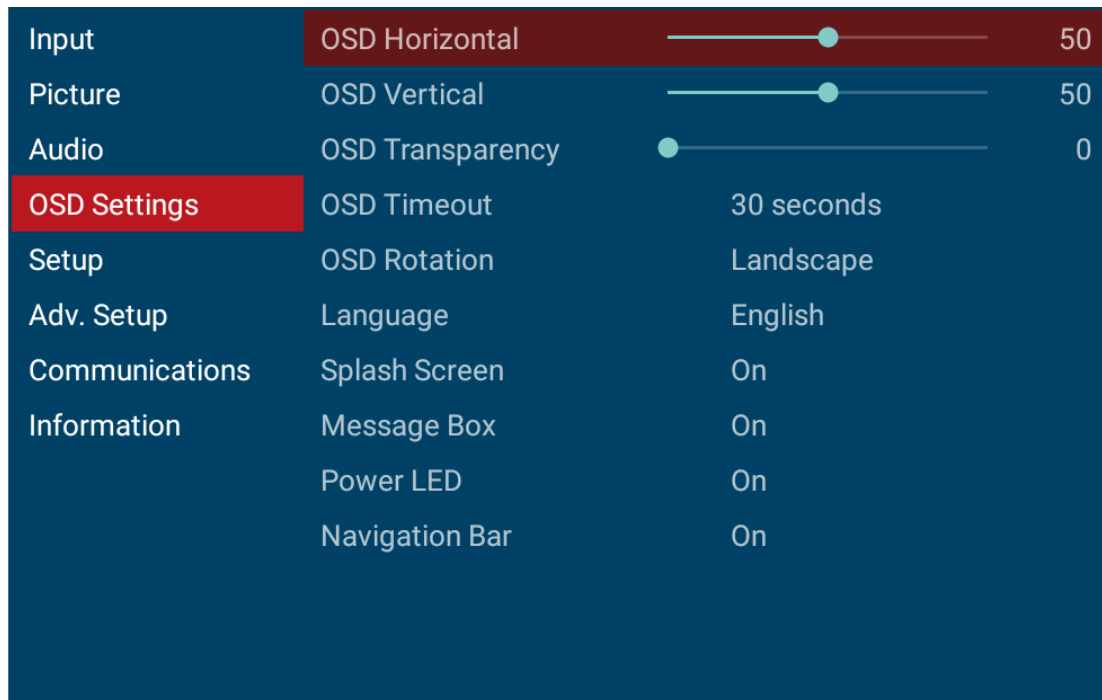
Input
Picture
Audio
OSD Settings
Setup
Adv. Setup
Communications
Information

| | |
|---|---|
| OSD Horizontal | 50 |
| OSD Vertical | 50 |
| OSD Transparency | 0 |
| OSD Timeout | 30 seconds |
| OSD Rotation | Landscape |
| Language | English |
| Splash Screen | On |
| Message Box | On |
| Power LED | On |
| Navigation Bar | On |